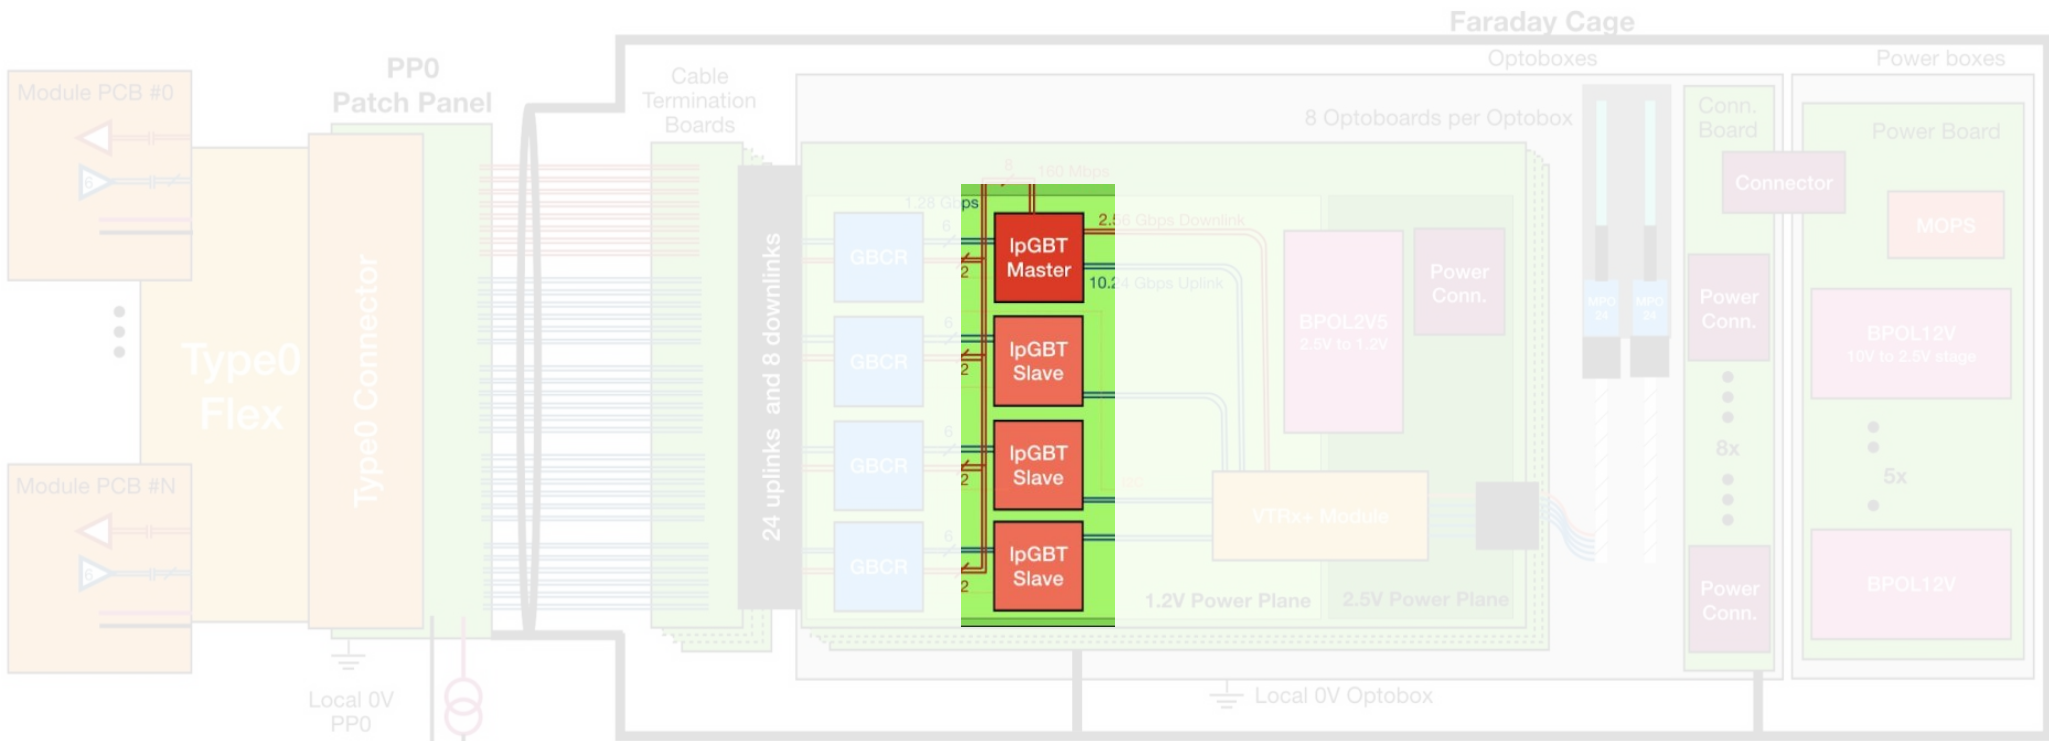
Faraday Cage

Optoboxes

Power boxes

Module PCB #0

PP0
Patch Panel

Cable Termination Boards

8 Optoboards per Optobox

Conn. Board

Power Board

Connector

MOPS

Type0 Flex

Type0 Connector

24 uplinks and 8 downlinks

GBCR

GBCR

GBCR

GBCR

1.28 Gbps

160 Mbps

8

6

2

6

2

6

2

6

2

lpGBT Master

lpGBT Slave

lpGBT Slave

lpGBT Slave

2.56 Gbps Downlink

10.24 Gbps Uplink

BPOL2V5
2.5V to 1.2V

Power Conn.

MPO 24

MPO 24

Power Conn.

BPOL12V
10V to 2.5V stage

8x

5x

VTRx+ Module

1.2V Power Plane

2.5V Power Plane

Power Conn.

BPOL12V

Module PCB #N

Local 0V PP0

Local 0V Optobox